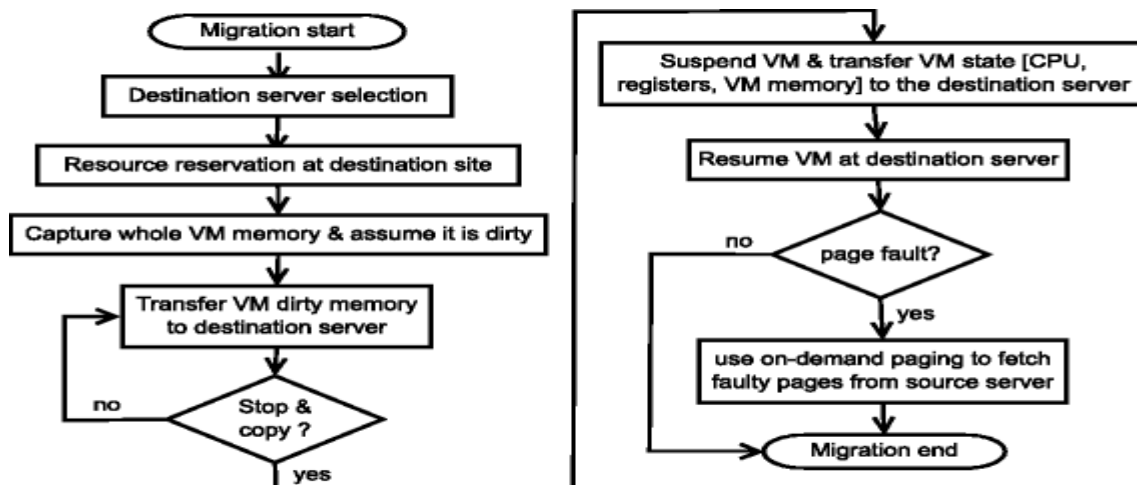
Migration start

Destination server selection

Resource reservation at destination site

Capture whole VM memory & assume it is dirty

Transfer VM dirty memory to destination server

no

Stop & copy ?

yes

Suspend VM & transfer VM state [CPU, registers, VM memory] to the destination server

Resume VM at destination server

no

page fault?

yes

use on-demand paging to fetch faulty pages from source server

Migration end